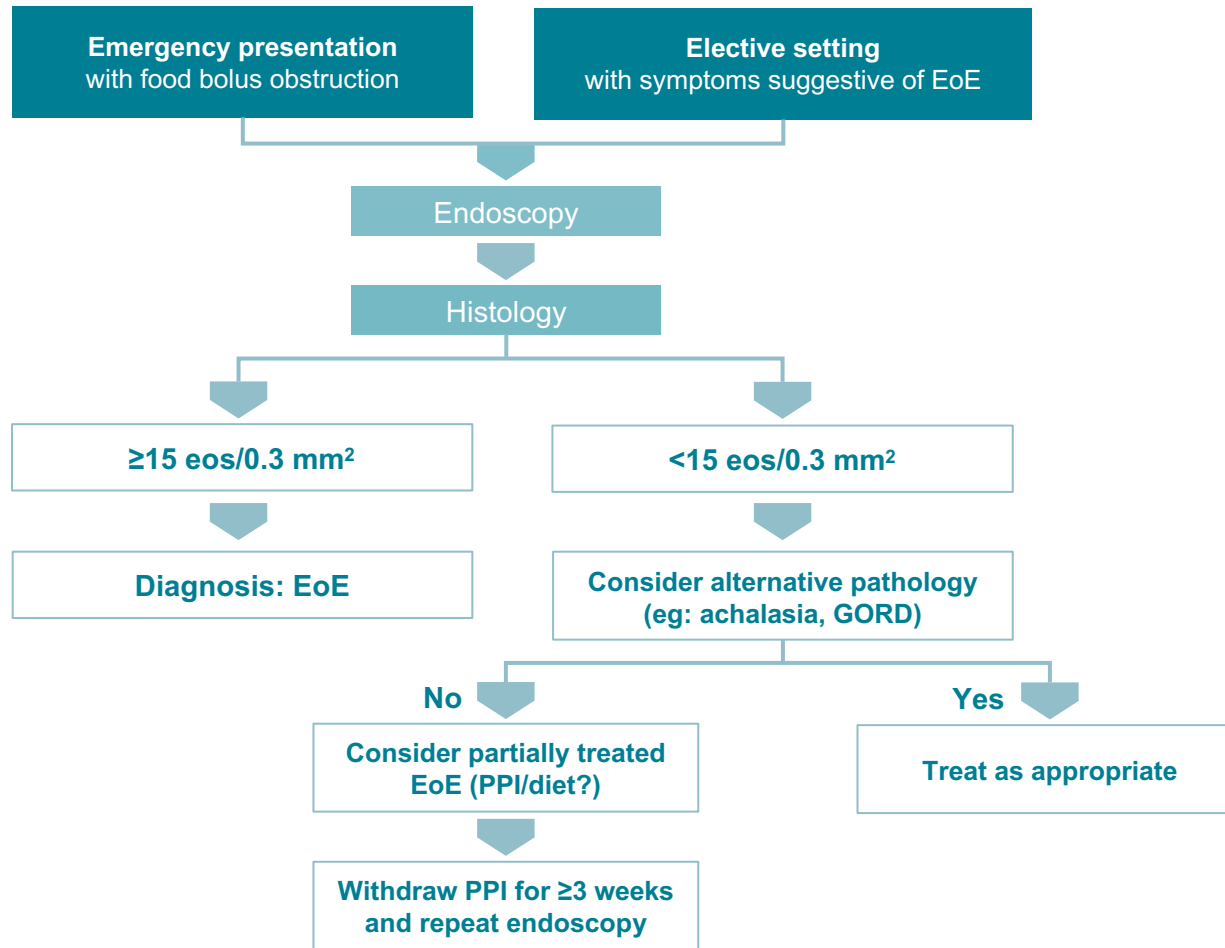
**Emergency presentation**
with food bolus obstruction

**Elective setting**
with symptoms suggestive of EoE

Endoscopy

Histology

$\geq$15 eos/0.3 mm$^2$

<15 eos/0.3 mm$^2$

Diagnosis: EoE

Consider alternative pathology (eg: achalasia, GORD)

No

Yes

Consider partially treated EoE (PPI/diet?)

Treat as appropriate

Withdraw PPI for $\geq$3 weeks and repeat endoscopy